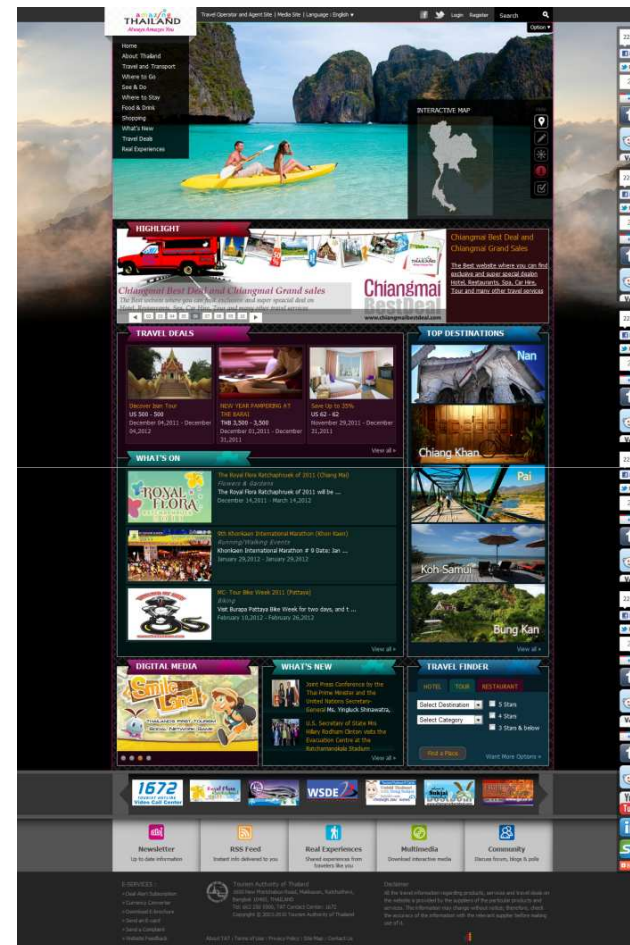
AMAZING THAILAND
Always Amazes You

Travel Operator and Agent Site | Media Site | Language : English ▾
Login Register Search
Option ▾

Home
About Thailand
Travel and Transport
Where to Go
See & Do
Where to Stay
Food & Drink
Shopping
What's New
Travel Deals
Real Experiences

INTERACTIVE MAP

HIGHLIGHT
Chiangmai Best Deal and Chiangmai Grand sales
The Best website where you can find exclusive and super special deal on Hotel, Restaurants, Spa, Car Hire, Tour and many other travel services
Chiangmai Best Deal
www.chiangmaibestdeal.com

Chiangmai Best Deal and Chiangmai Grand Sales
The Best website where you can find exclusive and super special dealon Hotel, Restaurants, Spa, Car Hire, Tour and many other travel services

TRAVEL DEALS
Discover Isan Tour
US 500 - 500
December 04,2011 - December 04,2012

NEW YEAR PAMPERING AT THE BARAI
THB 3,500 - 3,500
December 01,2011 - December 31,2011

Save Up to 35%
US 62 - 62
November 29,2011 - December 31,2011

View all »

TOP DESTINATIONS
Nan
Chiang Khan
Pai
Koh Samui
Bung Kan
View all »

WHAT'S ON
The Royal Flora Ratchaphruek of 2011 (Chiang Mai)
Flowers & Gardens
The Royal Flora Ratchaphruek of 2011 will be ...
December 14,2011 - March 14,2012

9th Khonkaen International Marathon (Khon Kaen)
Running/Walking Events
Khonkaen International Marathon # 9 Date: Jan ...
January 29,2012 - January 29,2012

MC- Tour Bike Week 2011 (Pattaya)
Biking
Visit Burapa Pattaya Bike Week for two days, and t ...
February 10,2012 - February 26,2012

View all »

DIGITAL MEDIA
Smile Land

WHAT'S NEW
Joint Press Conference by the Thai Prime Minister and the United Nations Secretary-General Ms. Yingluck Shinawatra,
U.S. Secretary of State Mrs Hillary Rodham Clinton visits the Evacuation Centre at the Ratchamangkala Stadium
View all »

TRAVEL FINDER
HOTEL TOUR RESTAURANT
Select Destination
Select Category
5 Stars
4 Stars
3 Stars & below
Find a Place
Want More Options »

1672
WSDE

Newsletter
Up to date information
RSS Feed
Instant info delivered to you
Real Experiences
Shared experiences from travelers like you
Multimedia
Download interactive media
Community
Discuss forum, blogs & polls

E-SERVICES :
» Deal Alert Subscription
» Currency Converter
» Download E-brochure
» Send and card
» Send a Complaint
» Website Feedback

Tourism Authority of Thailand
1600 New Phetchaburi Road, Makkasan, Ratchathewi, Bangkok 10400, THAILAND
Tel: (66) 2250 5500, TAT Contact Center: 1672
Copyright © 2003-2010 Tourism Authority of Thailand

Disclaimer
All the travel information regarding products, services and travel deals on the website is provided by the suppliers of the particular products and services. This information may change without notice. Therefore, check the accuracy of the information with the relevant supplier before making use of it.

About TAT | Terms of Use | Privacy Policy | Site Map | Contact Us